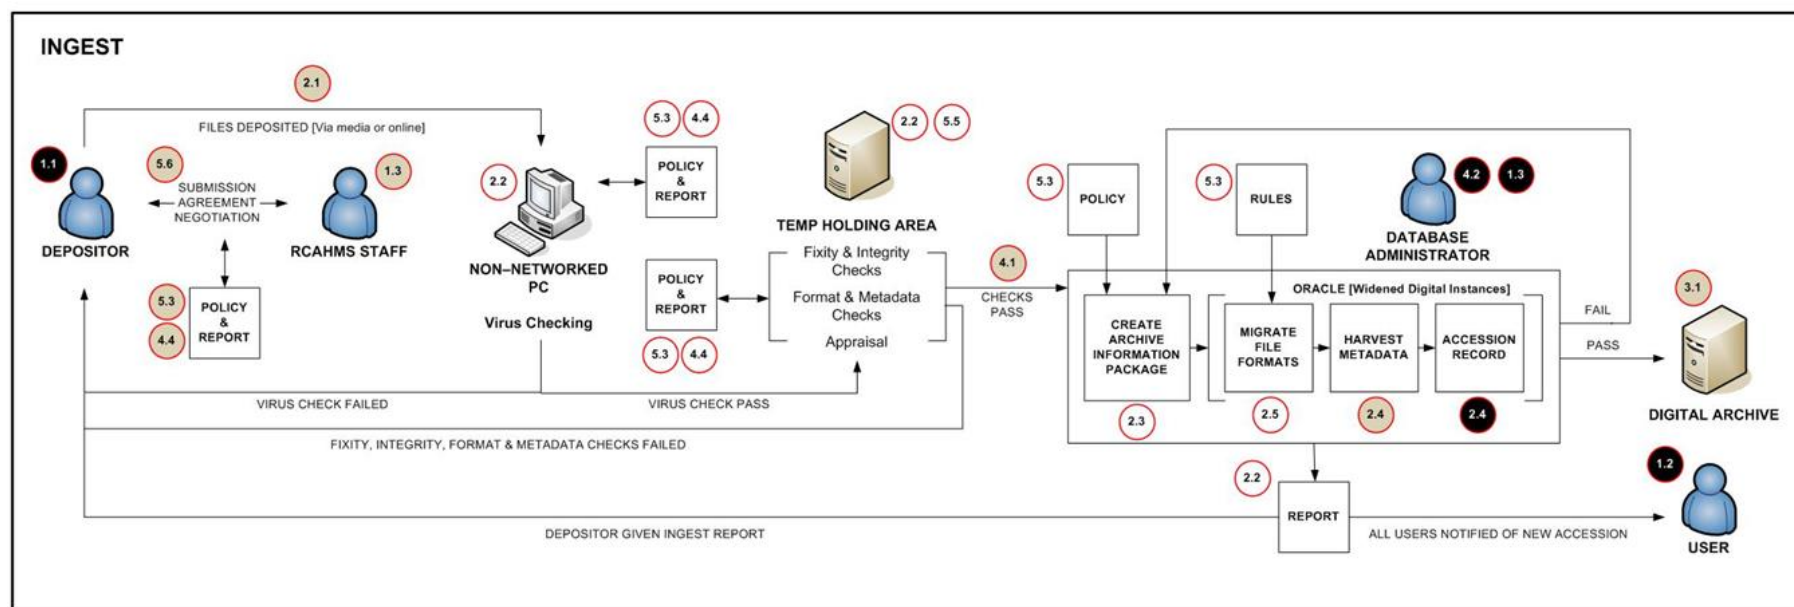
INGEST

2.1

FILES DEPOSITED [Via media or online]

1.1

DEPOSITOR

5.6

SUBMISSION AGREEMENT NEGOTIATION

1.3

RCAHMS STAFF

5.3

4.4

POLICY & REPORT

2.2

NON–NETWORKED PC

Virus Checking

5.3 4.4

POLICY & REPORT

POLICY & REPORT

5.3 4.4

2.2 5.5

TEMP HOLDING AREA

Fixity & Integrity Checks

Format & Metadata Checks

Appraisal

4.1

CHECKS PASS

5.3

POLICY

5.3

RULES

4.2 1.3

DATABASE ADMINISTRATOR

ORACLE [Widened Digital Instances]

CREATE ARCHIVE INFORMATION PACKAGE

MIGRATE FILE FORMATS

HARVEST METADATA

ACCESSION RECORD

2.3 2.5 2.4 2.4

FAIL

PASS

3.1

DIGITAL ARCHIVE

VIRUS CHECK FAILED

VIRUS CHECK PASS

FIXITY, INTEGRITY, FORMAT & METADATA CHECKS FAILED

2.2

REPORT

1.2

DEPOSITOR GIVEN INGEST REPORT

ALL USERS NOTIFIED OF NEW ACCESSION

USER